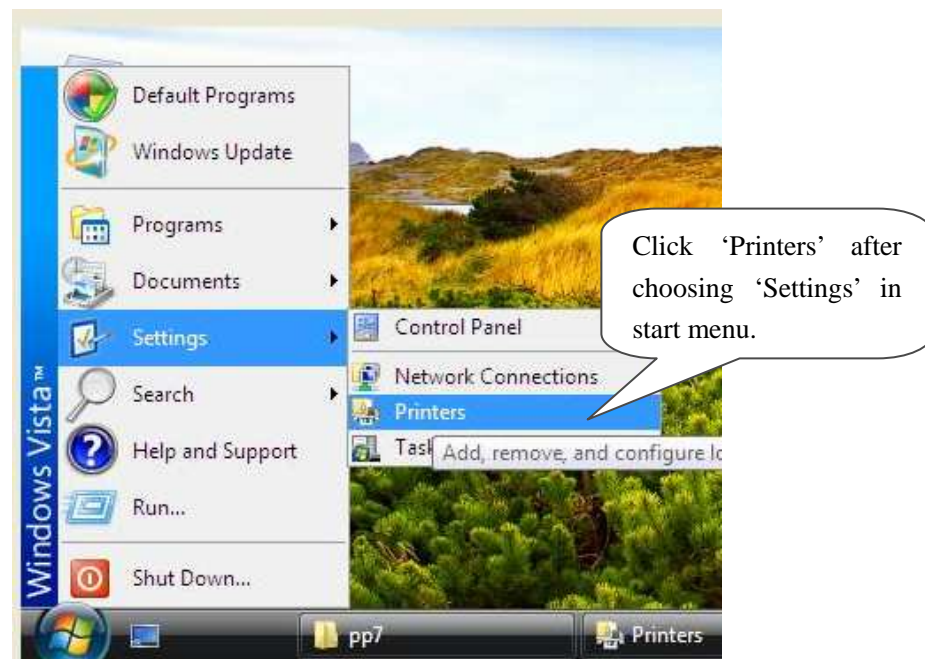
Default Programs
Windows Update
Programs
Documents
Settings
Search
Help and Support
Run...
Shut Down...
Windows Vista™
Control Panel
Network Connections
Printers
Task
Add, remove, and configure lo
Click 'Printers' after choosing 'Settings' in start menu.
pp7
Printers